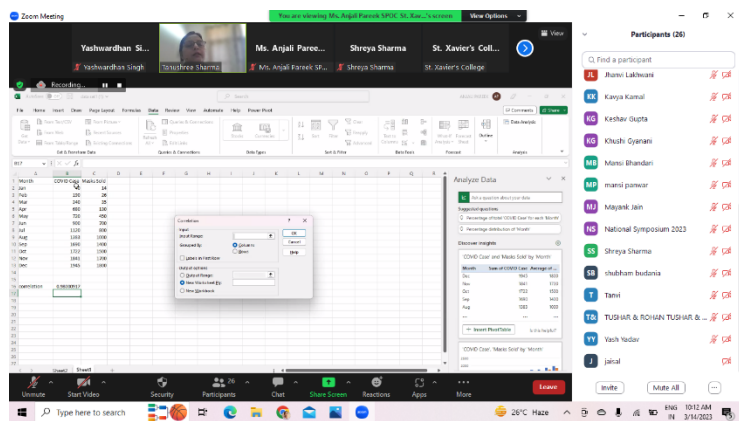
Zoom Meeting

You are viewing Ms. Anjali Pareek SPOC St. Xav...'s screen

View Options

View

Yashwardhan Si...

Yashwardhan Singh

Tanushree Sharma

Ms. Anjali Paree...

Ms. Anjali Pareek SP...

Shreya Sharma

Shreya Sharma

St. Xavier's Coll...

St. Xavier's College

Recording...

File Home Insert Draw Page Layout Formulas Data Review View Automate Help Power Pivot

Comments Share

Get & Transform Data Queries & Connections Data Types Sort & Filter Data Tools Forecast Outline Analysis

Data Analysis

| | A | B | C |
|---|---|---|---|
| 1 | Month | COVID Case | Masks Sold |
| 2 | Jan | | 14 |
| 3 | Feb | 100 | 26 |
| 4 | Mar | 240 | 35 |
| 5 | Apr | 480 | 130 |
| 6 | May | 720 | 450 |
| 7 | Jun | 900 | 700 |
| 8 | Jul | 1120 | 800 |
| 9 | Aug | 1383 | 1000 |
| 10 | Sep | 1690 | 1400 |
| 11 | Oct | 1722 | 1500 |
| 12 | Nov | 1841 | 1700 |
| 13 | Dec | 1963 | 1600 |
| 15 | correlation | 0.96080017 | |

Correlation

Input

Input Range:

Grouped By:

Columns

Rows

Labels in First Row

Output options

Output Range:

New Worksheet Ply:

New Workbook

OK

Cancel

Help

Sheet1

Analyze Data

Ask a question about your data

Suggested questions

Percentage of total 'COVID Case' for each 'Month'

Percentage distribution of 'Month'

Discover insights

'COVID Case' and 'Masks Sold' by 'Month'

| Month | Sum of COVID Case | Average of ... |
|---|---|---|
| Dec | 1963 | 1600 |
| Nov | 1841 | 1700 |
| Oct | 1722 | 1500 |
| Sep | 1690 | 1400 |
| Aug | 1383 | 1000 |

Insert PivotTable

Is this helpful?

'COVID Case', 'Masks Sold' by 'Month'

Participants (26)

Find a participant

JL Jhanvi Lakhwani

KK Kavya Kamal

KG Keshav Gupta

KG Khushi Gyanani

MB Mansi Bhandari

MP mansi panwar

MJ Mayank Jain

NS National Symposium 2023

SS Shreya Sharma

SB shubham budania

T Tanvi

T& TUSHAR & ROHAN TUSHAR & ...

YY Yash Yadav

J jaisal

Invite

Mute All

Unmute

Start Video

Security

Participants 26

Chat

Share Screen

Reactions

Apps

More

Leave

Type here to search

26°C Haze

ENG IN

10:12 AM 3/14/2023